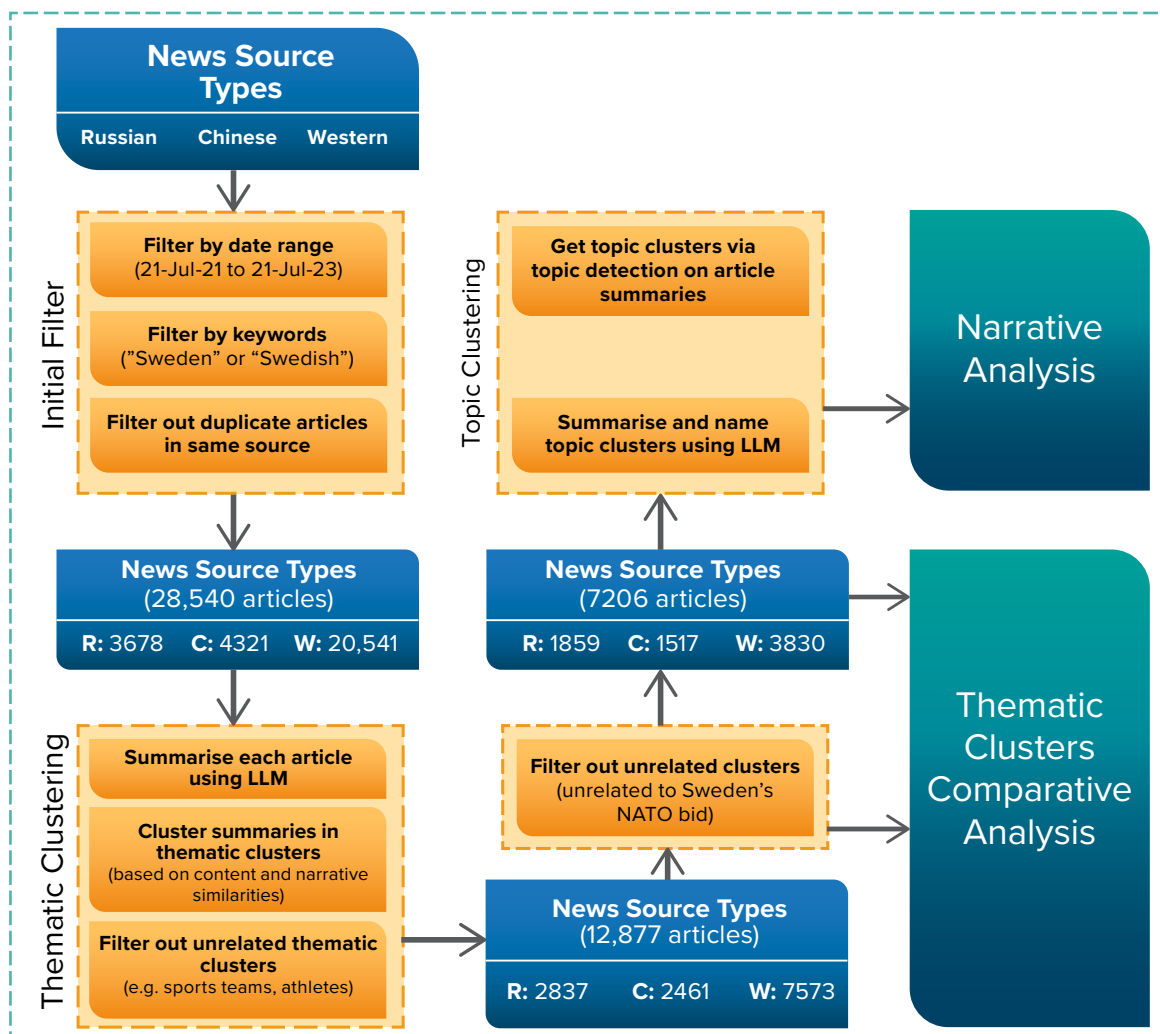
News Source Types

Russian Chinese Western

Initial Filter

Filter by date range
(21-Jul-21 to 21-Jul-23)

Filter by keywords
("Sweden" or "Swedish")

Filter out duplicate articles in same source

News Source Types
(28,540 articles)

R: 3678 C: 4321 W: 20,541

Thematic Clustering

Summarise each article using LLM

Cluster summaries in thematic clusters
(based on content and narrative similarities)

Filter out unrelated thematic clusters
(e.g. sports teams, athletes)

News Source Types
(12,877 articles)

R: 2837 C: 2461 W: 7573

Filter out unrelated clusters
(unrelated to Sweden's NATO bid)

News Source Types
(7206 articles)

R: 1859 C: 1517 W: 3830

Topic Clustering

Get topic clusters via topic detection on article summaries

Summarise and name topic clusters using LLM

Narrative Analysis

Thematic Clusters Comparative Analysis